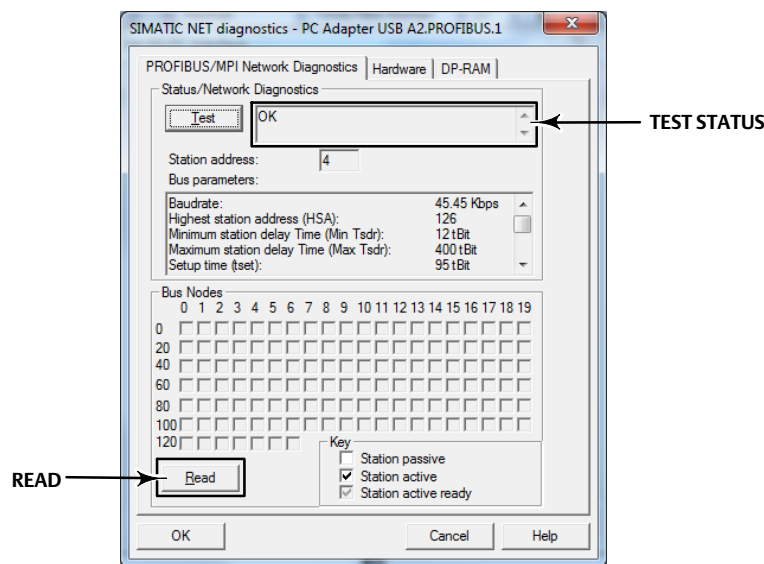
SIMATIC NET diagnostics - PC Adapter USB A2.PROFIBUS.1

PROFIBUS/MPI Network Diagnostics | Hardware | DP-RAM

Status/Network Diagnostics

Test

OK

TEST STATUS

Station address: 4

Bus parameters:

| | |
|---|---|
| Baudrate: | 45.45 Kbps |
| Highest station address (HSA): | 126 |
| Minimum station delay Time (Min Tsdr): | 12 tBit |
| Maximum station delay Time (Max Tsdr): | 400 tBit |
| Setup time (tset): | 95 tBit |

Bus Nodes

0 1 2 3 4 5 6 7 8 9 10 11 12 13 14 15 16 17 18 19

0
20
40
60
80
100
120

Key
Station passive
Station active
Station active ready

READ

Read

OK

Cancel

Help